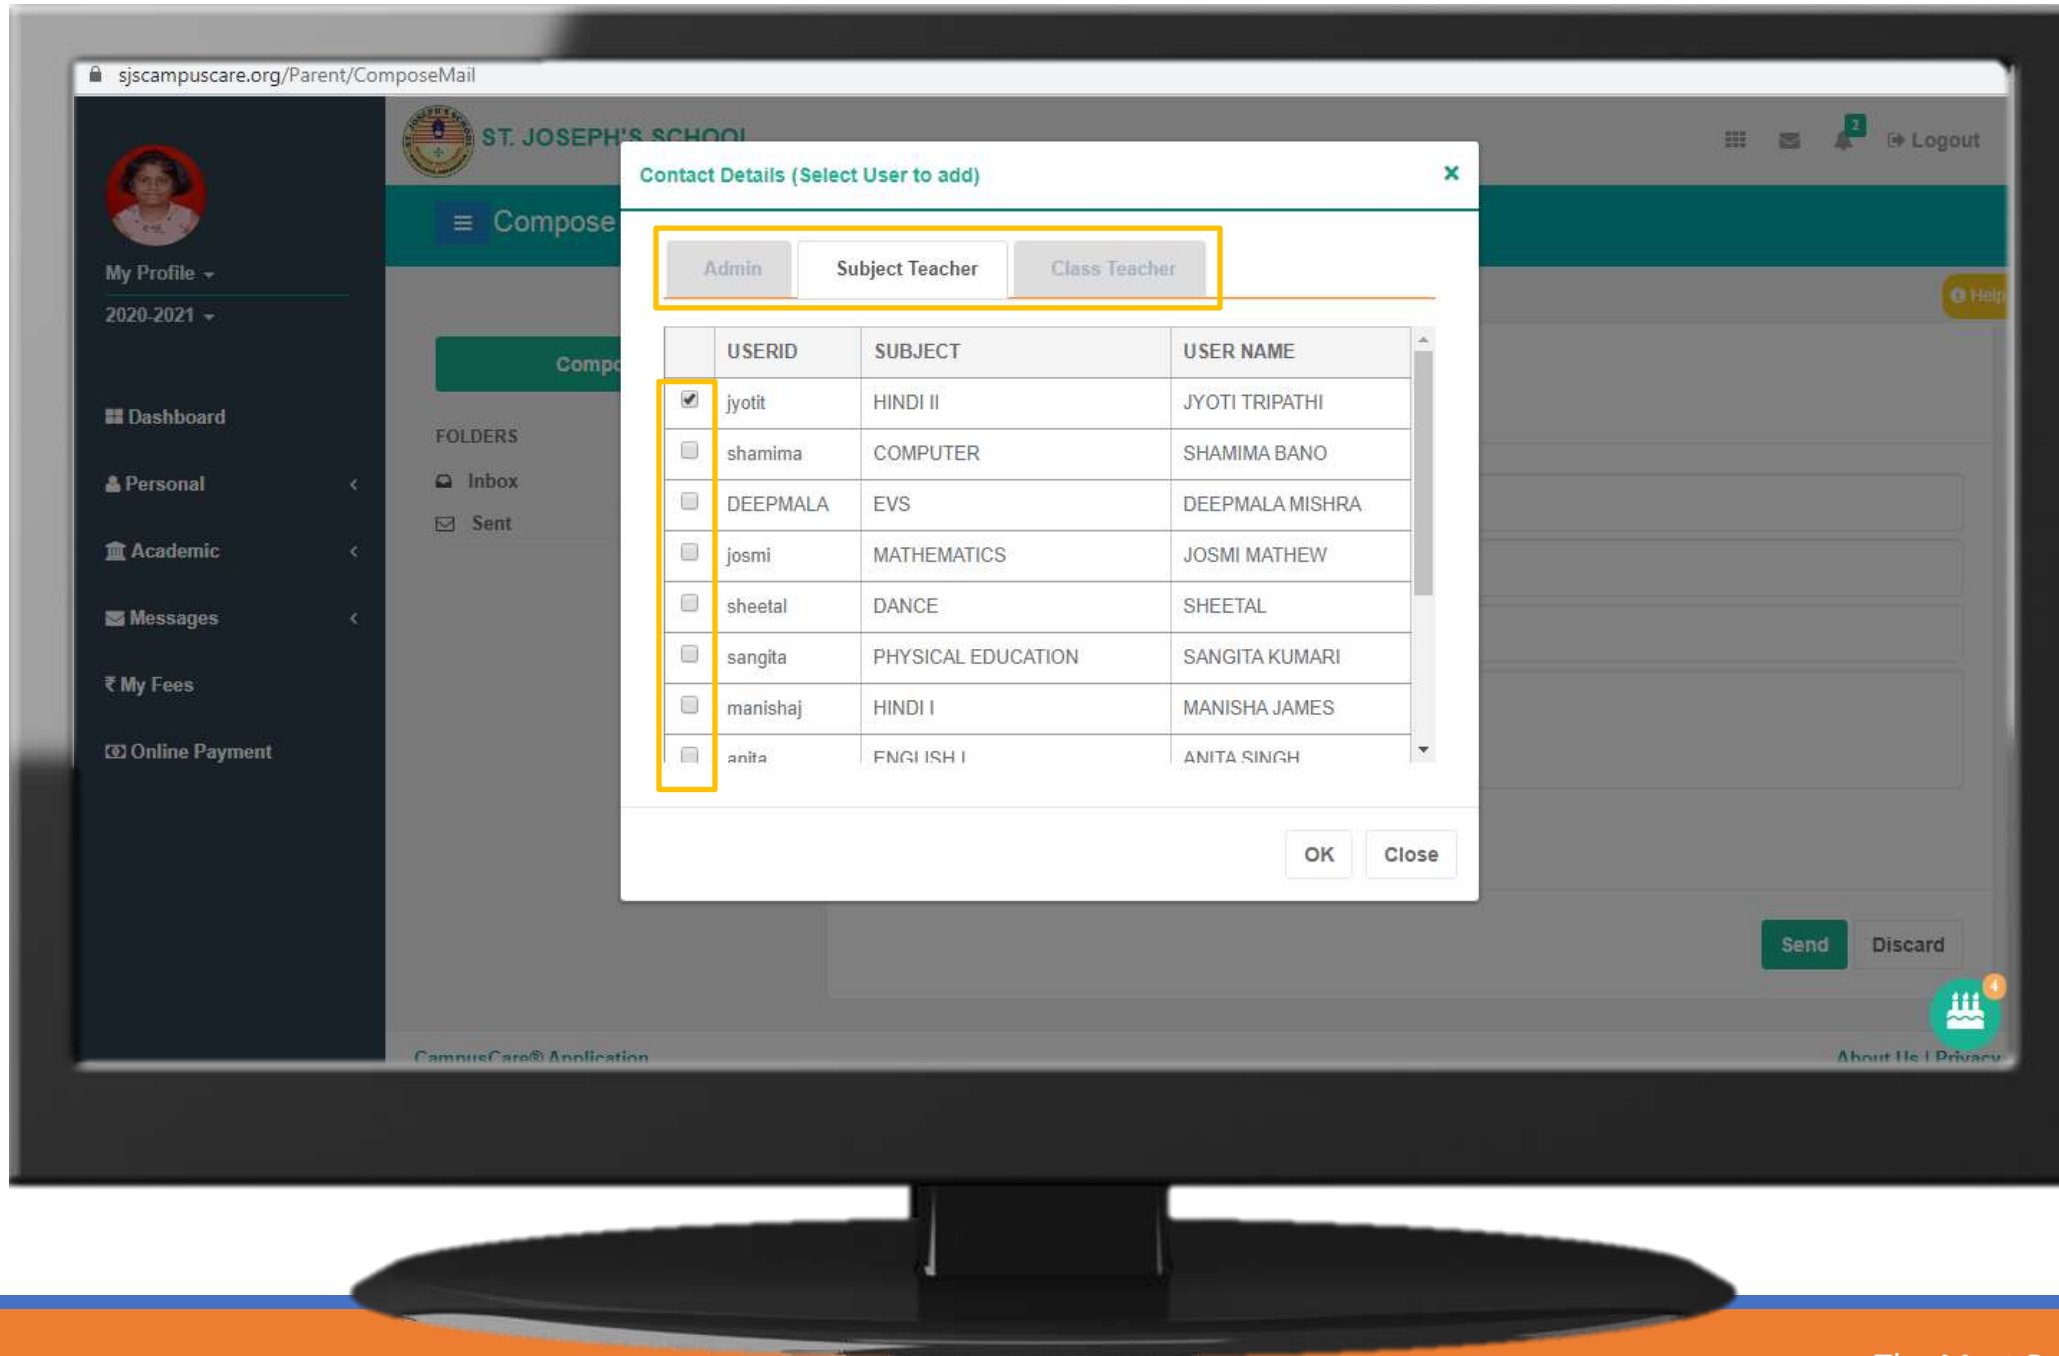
sjscampuscare.org/Parent/ComposeMail

ST. JOSEPH'S SCHOOL

Logout

My Profile

2020-2021

Dashboard

Personal

Academic

Messages

₹ My Fees

Online Payment

Compose

Comp

FOLDERS

Inbox

Sent

Help

Contact Details (Select User to add)

×

Admin | Subject Teacher | Class Teacher

| | USERID | SUBJECT | USER NAME |
|---|---|---|---|
| ☑ | jyotit | HINDI II | JYOTI TRIPATHI |
| ☐ | shamima | COMPUTER | SHAMIMA BANO |
| ☐ | DEEPMALA | EVS | DEEPMALA MISHRA |
| ☐ | josmi | MATHEMATICS | JOSMI MATHEW |
| ☐ | sheetal | DANCE | SHEETAL |
| ☐ | sangita | PHYSICAL EDUCATION | SANGITA KUMARI |
| ☐ | manishaj | HINDI I | MANISHA JAMES |
| ☐ | anita | ENGLISH I | ANITA SINGH |

OK Close

Send Discard

CampusCare® Application

About Us | Privacy